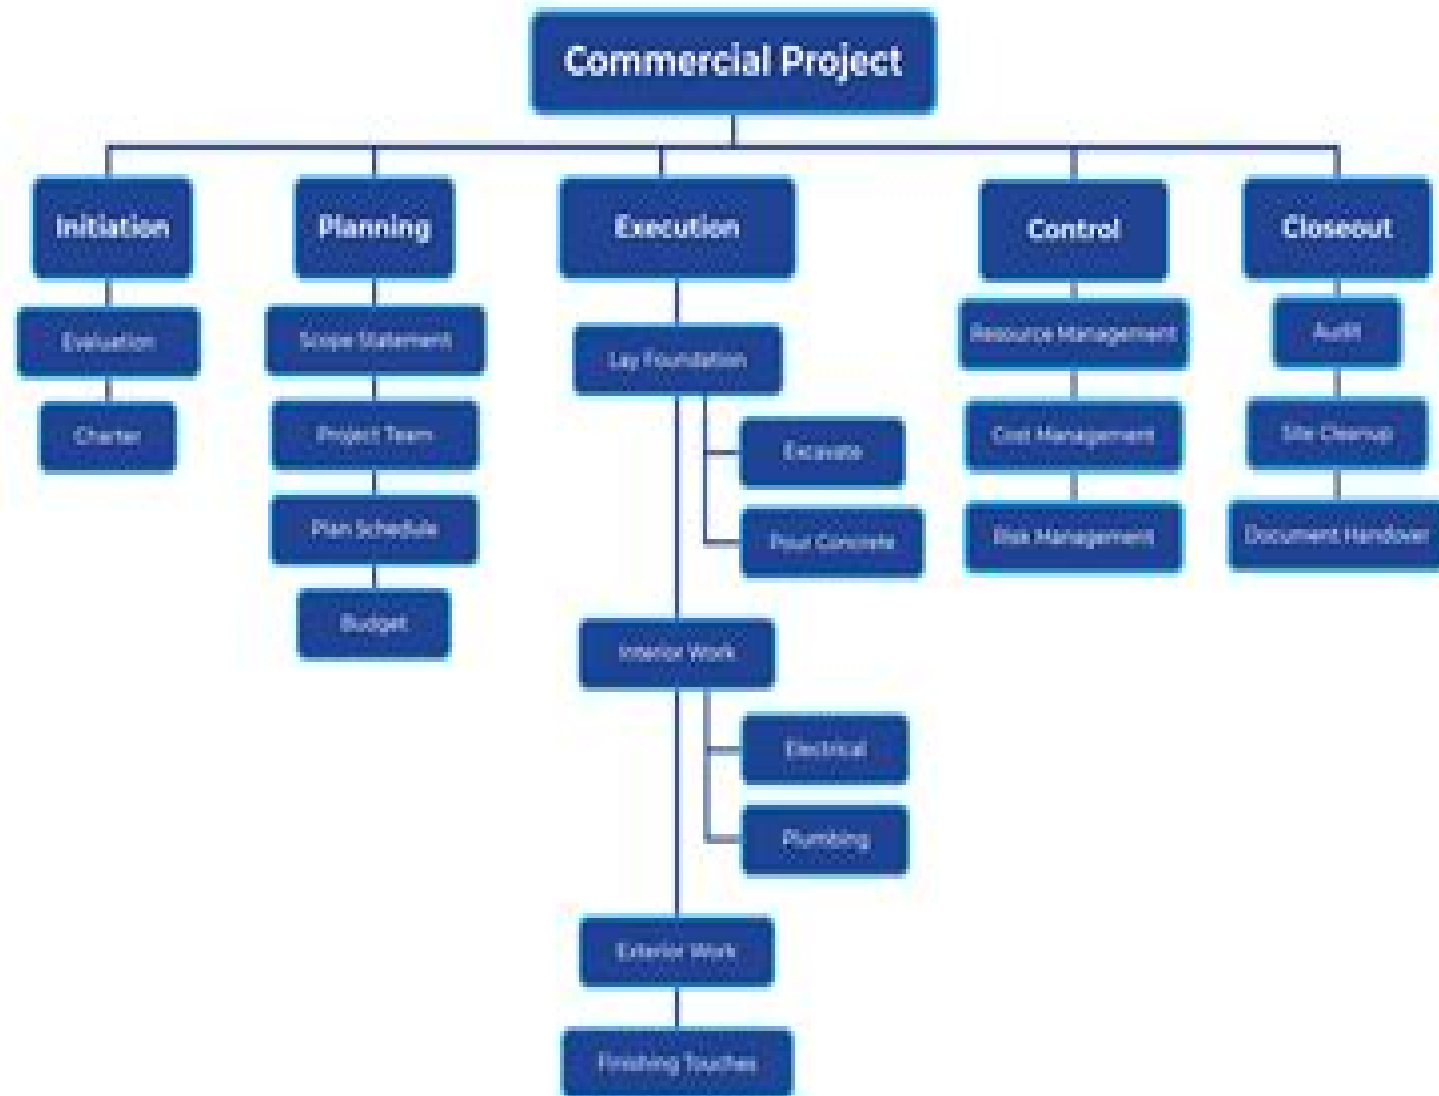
Commercial Project

Initiation

Evaluation

Charter

Planning

Scope Statement

Project Team

Plan Schedule

Budget

Execution

Lay Foundation

Excavate

Pour Concrete

Interior Work

Electrical

Plumbing

Exterior Work

Finishing Touches

Control

Resource Management

Cost Management

Risk Management

Closeout

Audit

Site Cleanup

Document Handover